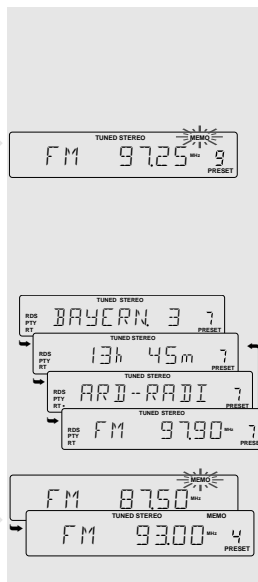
TUNED STEREO
MEMO
FM 97.25 MHz 9
PRESET

TUNED STEREO
RDS
PTY
RT
BAYERN 3 7
PRESET

TUNED STEREO
RDS
PTY
RT
13h 45m 7
PRESET

TUNED STEREO
RDS
PTY
RT
ARD-RADI 7
PRESET

TUNED STEREO
RDS
PTY
RT
FM 97.90 MHz 7
PRESET

MEMO
FM 87.50 MHz

TUNED STEREO
MEMO
FM 93.00 MHz 4
PRESET